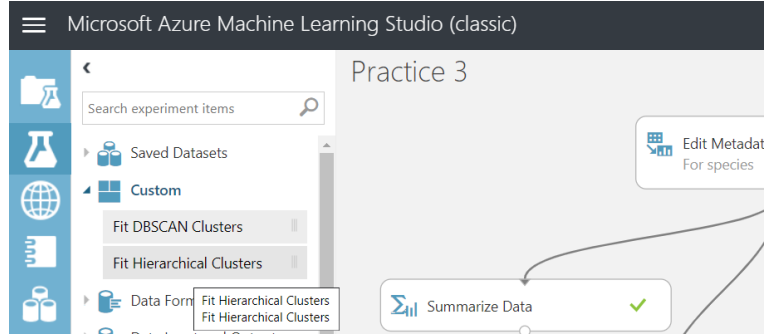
Microsoft Azure Machine Learning Studio (classic)

Practice 3

Search experiment items

Saved Datasets

Custom

Fit DBSCAN Clusters

Fit Hierarchical Clusters

Data Form

Fit Hierarchical Clusters
Fit Hierarchical Clusters

Edit Metadat
For species

Summarize Data